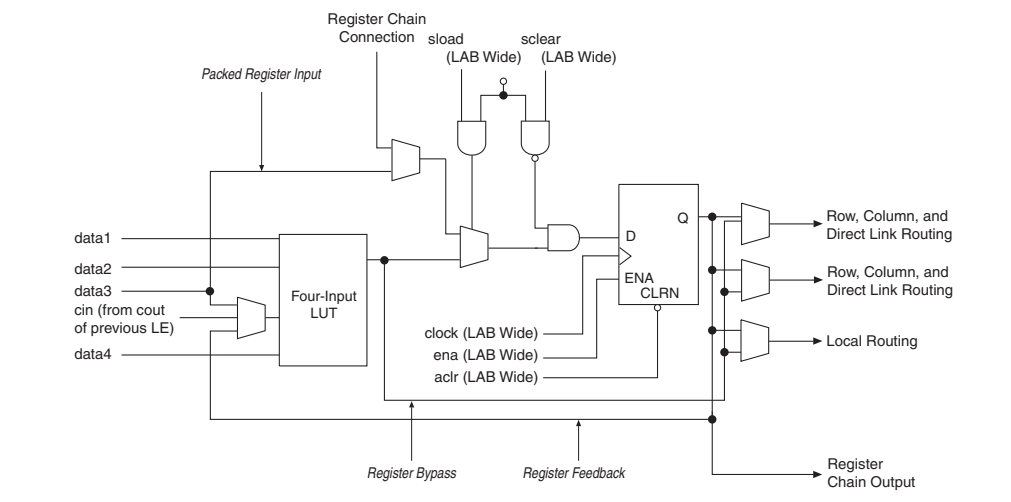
Register Chain Connection

sload (LAB Wide)

sclear (LAB Wide)

Packed Register Input

data1

data2

data3

cin (from cout of previous LE)

data4

Four-Input LUT

D

Q

ENA

CLRN

clock (LAB Wide)

ena (LAB Wide)

aclr (LAB Wide)

Row, Column, and Direct Link Routing

Row, Column, and Direct Link Routing

Local Routing

Register Bypass

Register Feedback

Register Chain Output